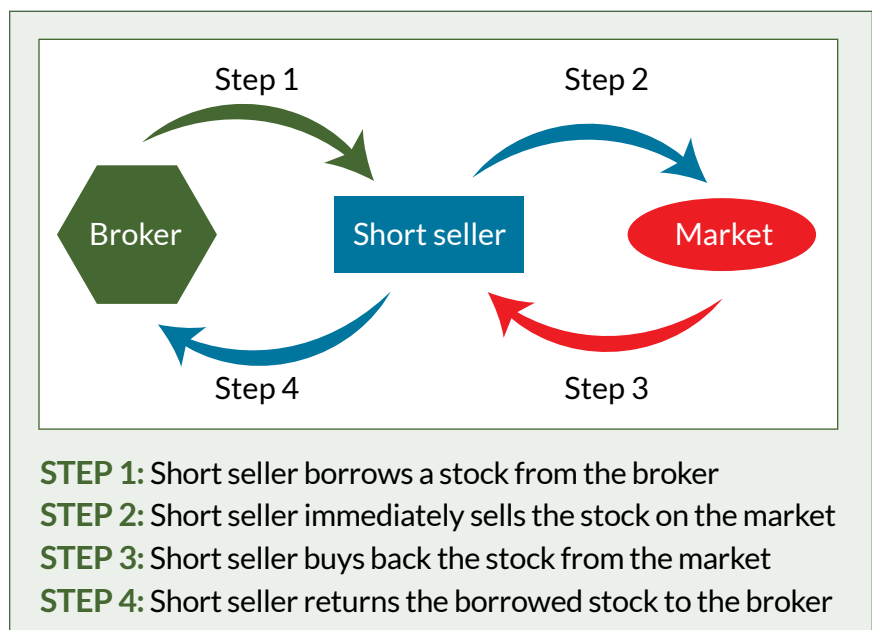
Step 1

Step 2

Broker

Short seller

Market

Step 4

Step 3

STEP 1: Short seller borrows a stock from the broker
STEP 2: Short seller immediately sells the stock on the market
STEP 3: Short seller buys back the stock from the market
STEP 4: Short seller returns the borrowed stock to the broker